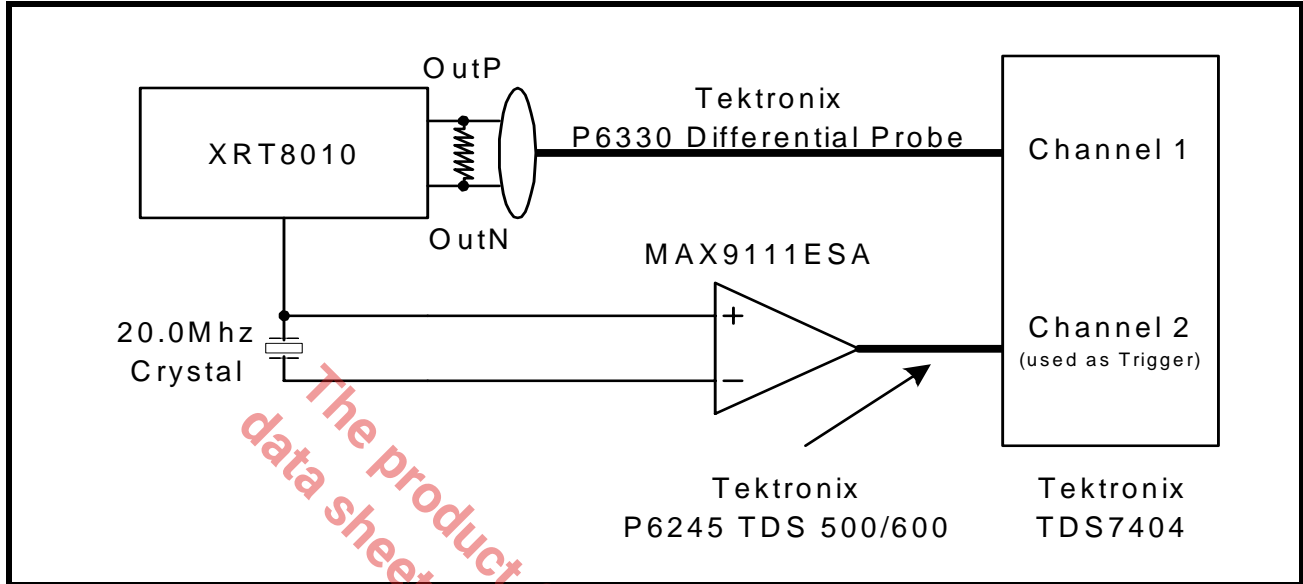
OutP

Tektronix
P6330 Differential Probe

XRT8010

Channel 1

OutN

MAX9111ESA

20.0Mhz
Crystal

+

−

Channel 2
(used as Trigger)

The product
data sheet

Tektronix
P6245 TDS 500/600

Tektronix
TDS7404